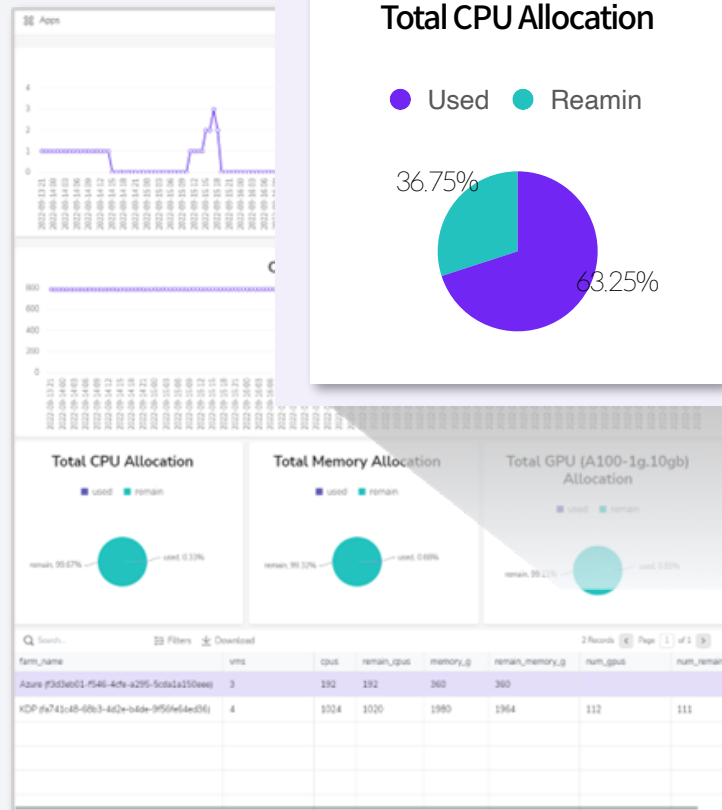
Apps

Total CPU Allocation

Used Reamin

36.75%

63.25%

Total CPU Allocation

used remain

remain, 99.67%

used, 0.33%

Total Memory Allocation

used remain

remain, 99.32%

used, 0.68%

Total GPU (A100-1g.10gb) Allocation

used remain

Search...

Filters Download

2 Records Page 1 of 1

| farm_name | vms | cpus | remain_cpus | memory_g | remain_memory_g | num_gpus | num_remain |
|---|---|---|---|---|---|---|---|
| Azure (f3d3eb01-f546-4cfe-a295-5cda1a150eee) | 3 | 192 | 192 | 360 | 360 | | |
| KDP (fa741c48-68b3-4d2e-b4de-9f56fe64ed56) | 4 | 1024 | 1020 | 1980 | 1964 | 112 | 111 |